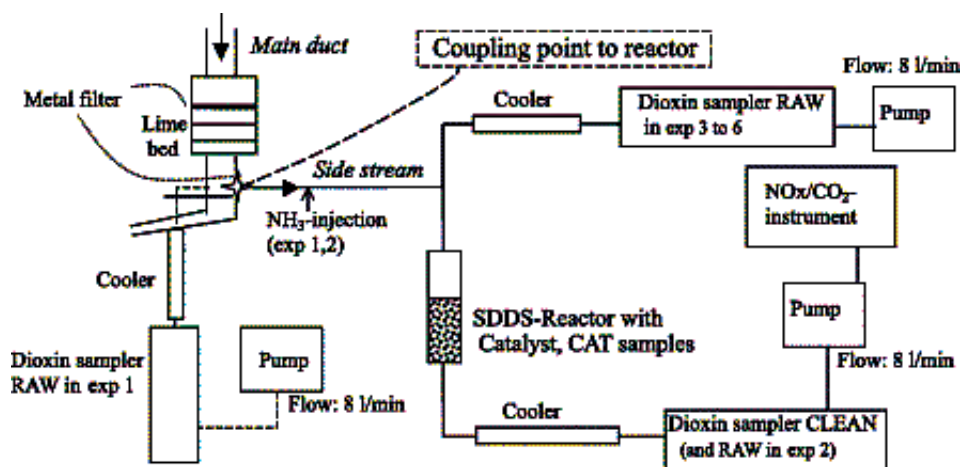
Main duct

Coupling point to reactor

Flow: 8 l/min

Metal filter

Lime bed

Cooler

Dioxin sampler RAW in exp 3 to 6

Pump

Side stream

$NH_3$-injection (exp 1,2)

$NOx/CO_2$–instrument

Cooler

SDDS-Reactor with Catalyst, CAT samples

Pump

Flow: 8 l/min

Dioxin sampler RAW in exp 1

Pump

Flow: 8 l/min

Cooler

Dioxin sampler CLEAN (and RAW in exp 2)